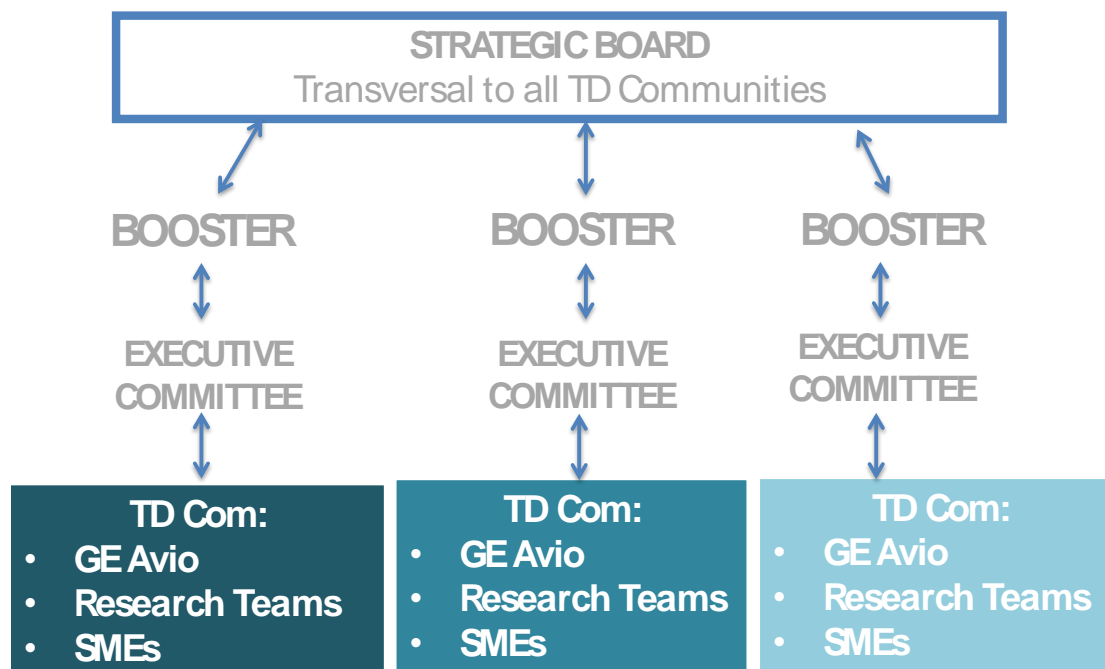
STRATEGIC BOARD
Transversal to all TD Communities

BOOSTER

EXECUTIVE COMMITTEE

TD Com:
- GE Avio
- Research Teams
- SMEs

BOOSTER

EXECUTIVE COMMITTEE

TD Com:
- GE Avio
- Research Teams
- SMEs

BOOSTER

EXECUTIVE COMMITTEE

TD Com:
- GE Avio
- Research Teams
- SMEs